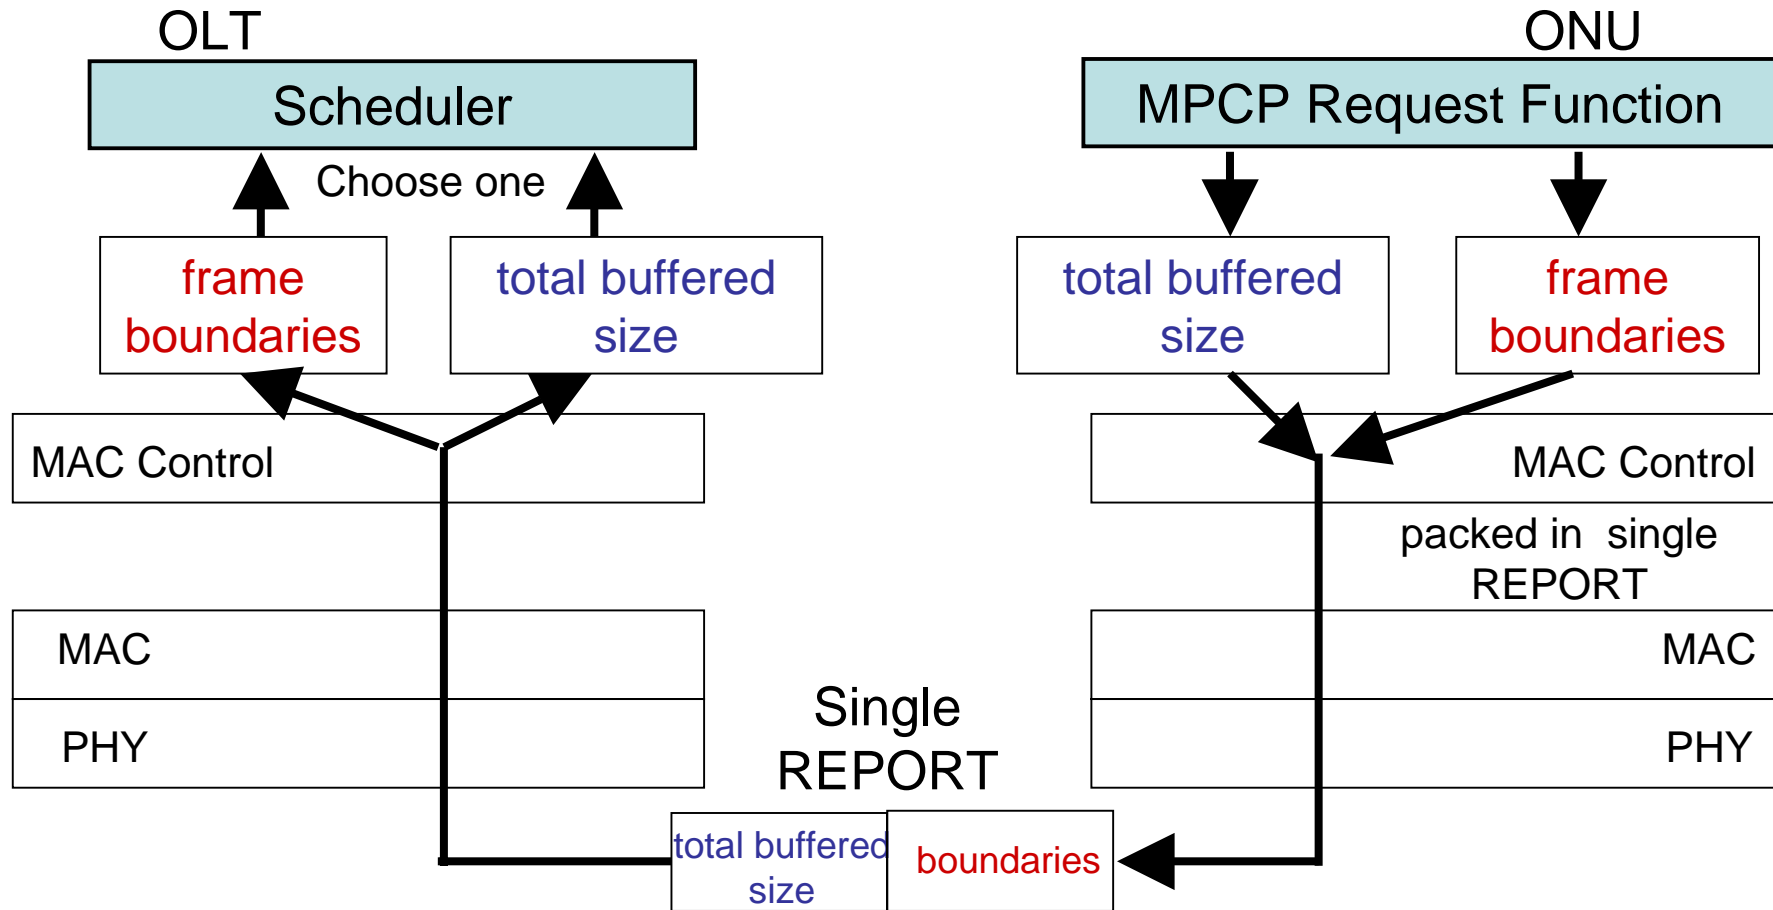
OLT

Scheduler

Choose one

frame boundaries

total buffered size

MAC Control

MAC

PHY

ONU

MPCP Request Function

total buffered size

frame boundaries

MAC Control

packed in single REPORT

MAC

PHY

Single REPORT

total buffered size

boundaries